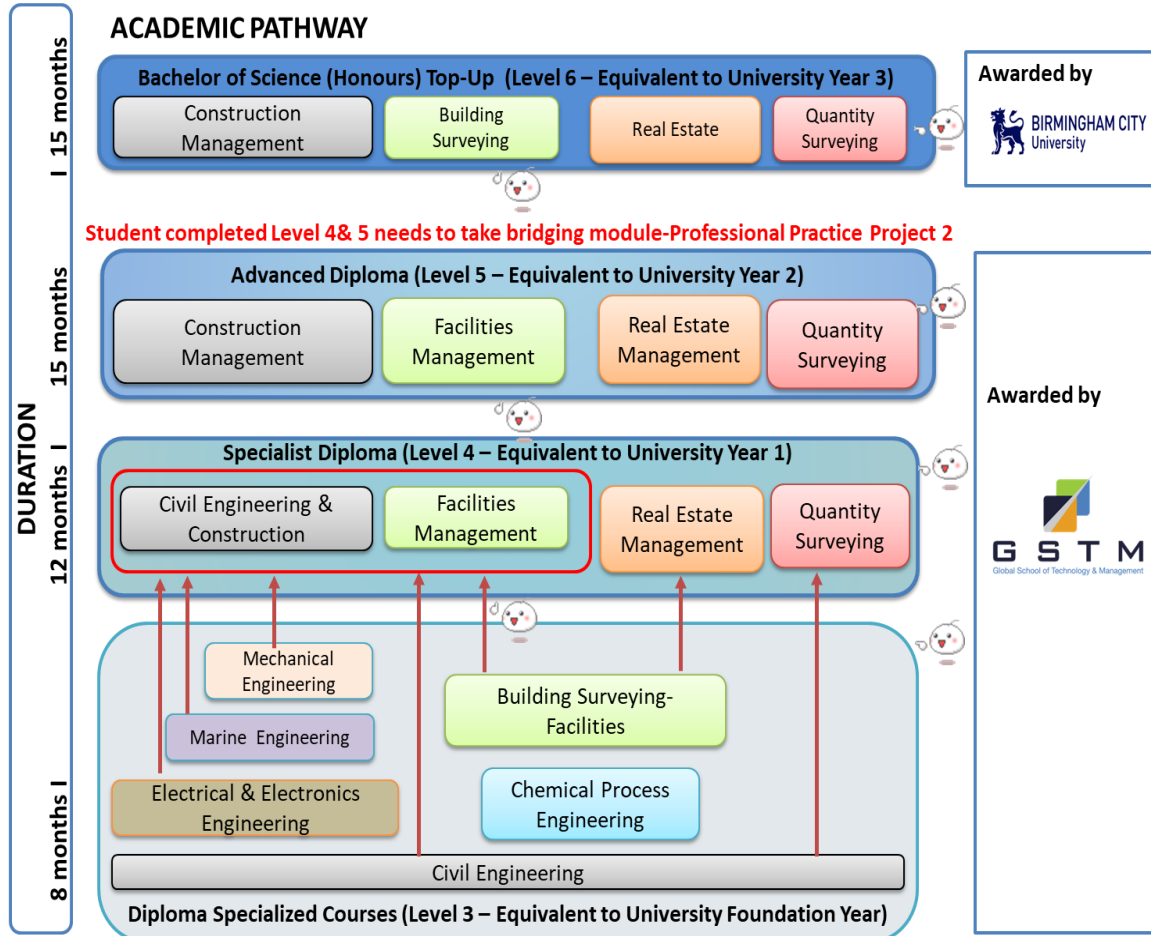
ACADEMIC PATHWAY

DURATION

I 15 months

Bachelor of Science (Honours) Top-Up (Level 6 – Equivalent to University Year 3)

Construction Management

Building Surveying

Real Estate

Quantity Surveying

Awarded by

BIRMINGHAM CITY University

Student completed Level 4& 5 needs to take bridging module-Professional Practice Project 2

15 months

Advanced Diploma (Level 5 – Equivalent to University Year 2)

Construction Management

Facilities Management

Real Estate Management

Quantity Surveying

Awarded by

I 12 months

Specialist Diploma (Level 4 – Equivalent to University Year 1)

Civil Engineering & Construction

Facilities Management

Real Estate Management

Quantity Surveying

GSTM

Global School of Technology & Management

8 months I

Mechanical Engineering

Marine Engineering

Electrical & Electronics Engineering

Building Surveying-Facilities

Chemical Process Engineering

Civil Engineering

Diploma Specialized Courses (Level 3 – Equivalent to University Foundation Year)